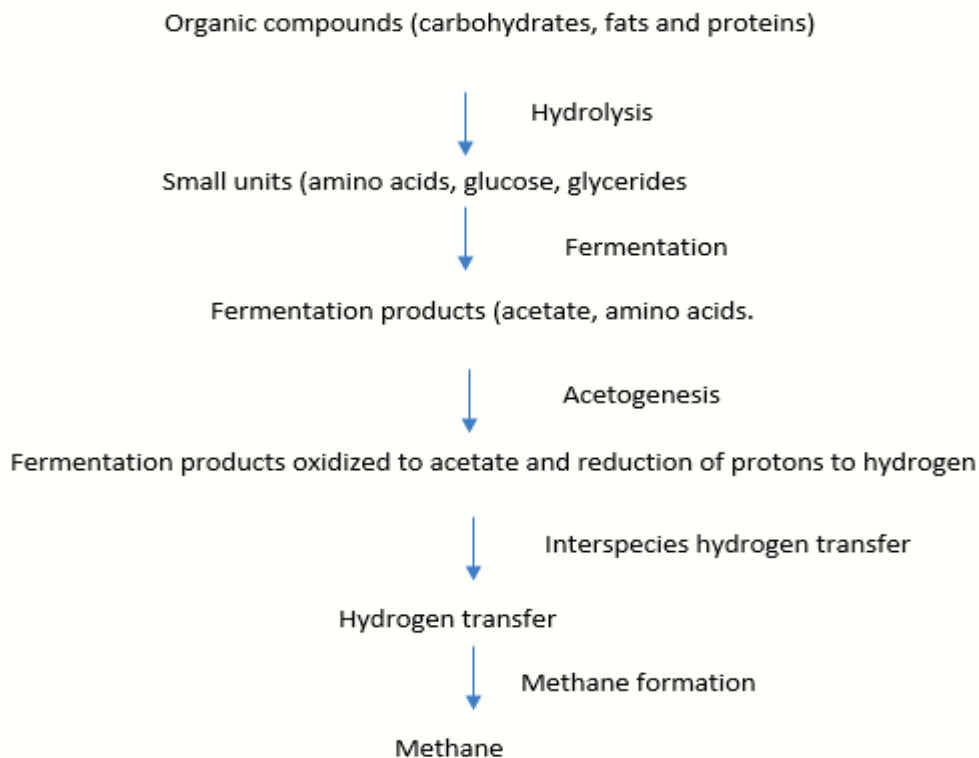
Organic compounds (carbohydrates, fats and proteins)

Hydrolysis

Small units (amino acids, glucose, glycerides

Fermentation

Fermentation products (acetate, amino acids.

Acetogenesis

Fermentation products oxidized to acetate and reduction of protons to hydrogen

Interspecies hydrogen transfer

Hydrogen transfer

Methane formation

Methane